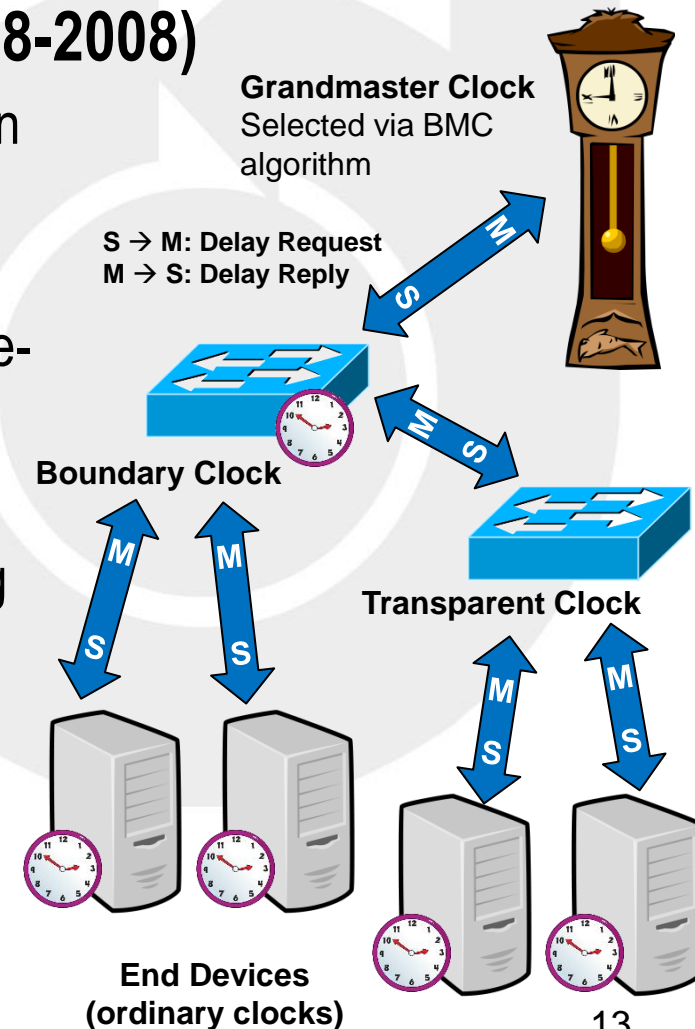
8-2008)

n

e-

g

Grandmaster Clock
Selected via BMC algorithm

S $\rightarrow$ M: Delay Request
M $\rightarrow$ S: Delay Reply

M
S

M
S

Boundary Clock

M
S

M
S

Transparent Clock

M
S

M
S

End Devices
(ordinary clocks)

13